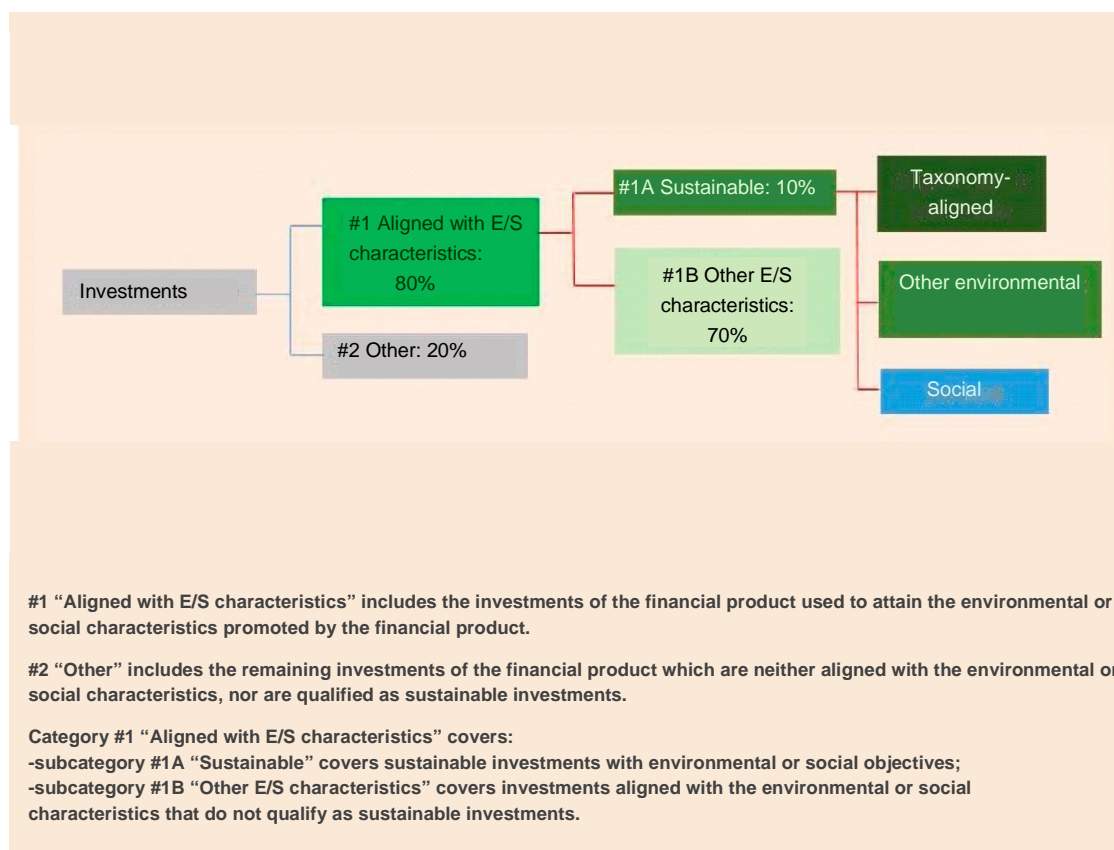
Investments

#1 Aligned with E/S characteristics: 80%

#2 Other: 20%

#1A Sustainable: 10%

#1B Other E/S characteristics: 70%

Taxonomy-aligned

Other environmental

Social

#1 "Aligned with E/S characteristics" includes the investments of the financial product used to attain the environmental or social characteristics promoted by the financial product.

#2 "Other" includes the remaining investments of the financial product which are neither aligned with the environmental or social characteristics, nor are qualified as sustainable investments.

Category #1 "Aligned with E/S characteristics" covers:
-subcategory #1A "Sustainable" covers sustainable investments with environmental or social objectives;
-subcategory #1B "Other E/S characteristics" covers investments aligned with the environmental or social characteristics that do not qualify as sustainable investments.